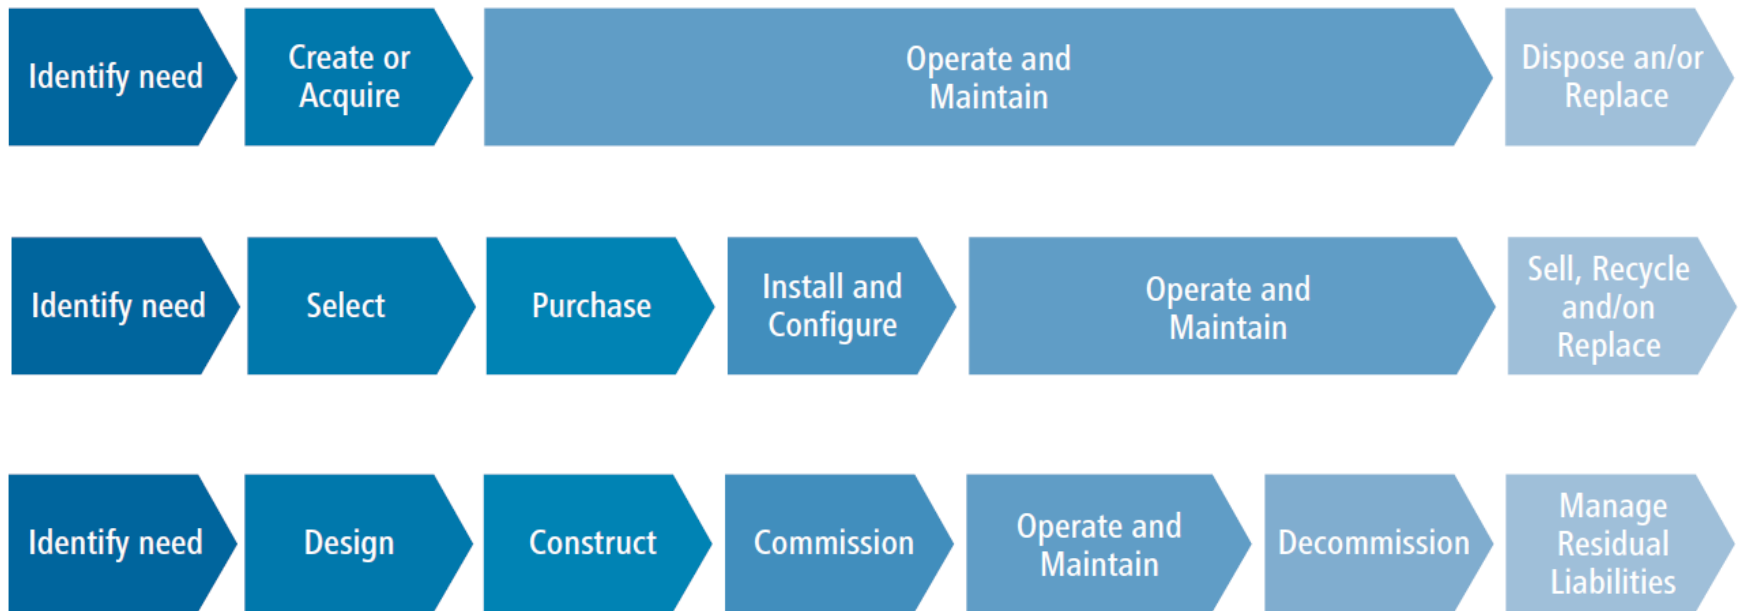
Identify need

Create or Acquire

Operate and Maintain

Dispose an/or Replace

Identify need

Select

Purchase

Install and Configure

Operate and Maintain

Sell, Recycle and/on Replace

Identify need

Design

Construct

Commission

Operate and Maintain

Decommission

Manage Residual Liabilities